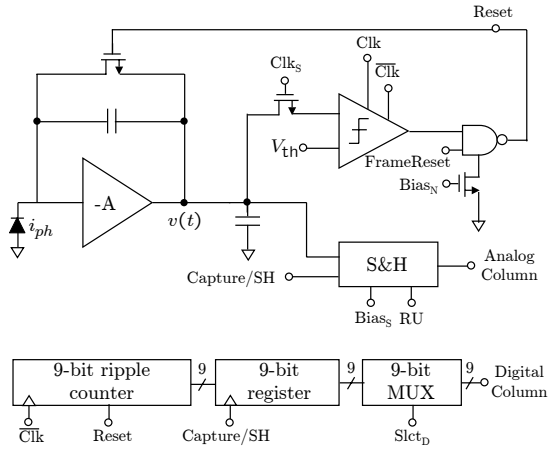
Reset

$\text{Clk}_\text{S}$

Clk

$\overline{\text{Clk}}$

$V_{\text{th}}$

FrameReset

$\text{Bias}_\text{N}$

-A

$i_{ph}$

$v(t)$

S&H

Capture/SH

Analog Column

$\text{Bias}_\text{S}$

RU

9-bit ripple counter

9

9-bit register

9

9-bit MUX

9

Digital Column

$\overline{\text{Clk}}$

Reset

Capture/SH

$\text{Slct}_\text{D}$